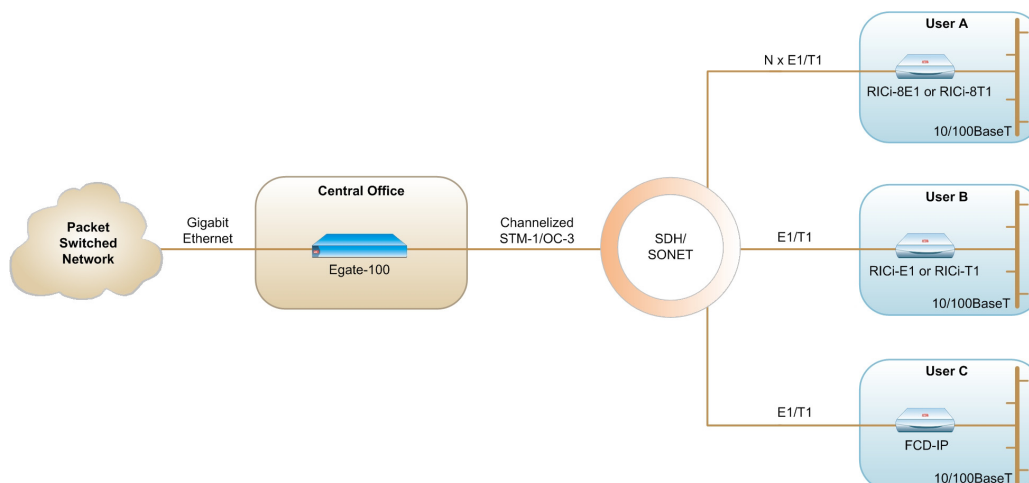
Packet Switched Network

Gigabit Ethernet

Central Office

Egate-100

Channelized STM-1/OC-3

SDH/ SONET

N x E1/T1

User A

RICi-8E1 or RICi-8T1

10/100BaseT

E1/T1

User B

RICi-E1 or RICi-T1

10/100BaseT

E1/T1

User C

FCD-IP

10/100BaseT